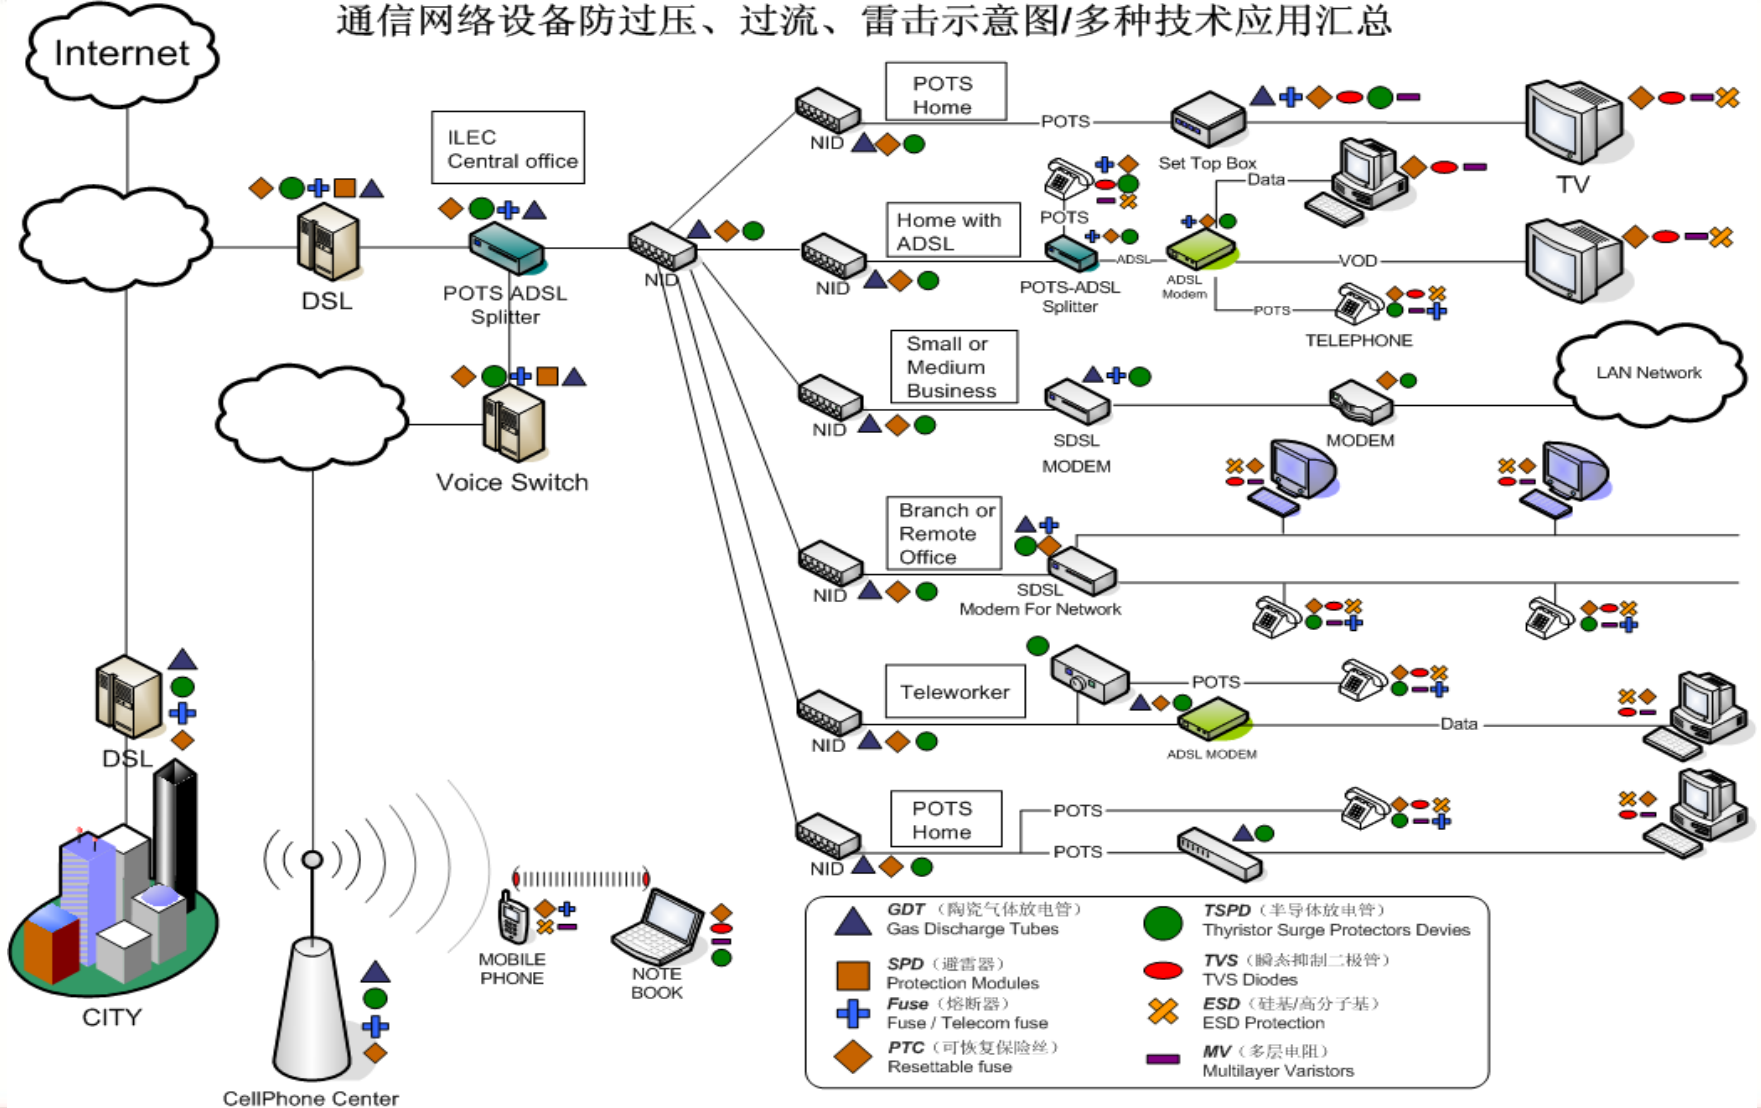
通信网络设备防过压、过流、雷击示意图/多种技术应用汇总

Internet

DSL

ILEC
Central office

POTS ADSL
Splitter

Voice Switch

NID

POTS
Home

NID

POTS

Set Top Box

TV

Data

Home with
ADSL

NID

POTS

POTS-ADSL
Splitter

ADSL

ADSL
Modem

VOD

TV

POTS

TELEPHONE

Small or
Medium
Business

NID

SDSL
MODEM

MODEM

LAN Network

Branch or
Remote
Office

NID

SDSL
Modem For Network

Teleworker

NID

POTS

ADSL MODEM

Data

POTS
Home

NID

POTS

POTS

DSL

CITY

CellPhone Center

MOBILE
PHONE

NOTE
BOOK

GDT（陶瓷气体放电管）
Gas Discharge Tubes

TSPD（半导体放电管）
Thyristor Surge Protectors Devies

SPD（避雷器）
Protection Modules

TVS（瞬态抑制二极管）
TVS Diodes

Fuse（熔断器）
Fuse / Telecom fuse

ESD（硅基/高分子基）
ESD Protection

PTC（可恢复保险丝）
Resettable fuse

MV（多层电阻）
Multilayer Varistors